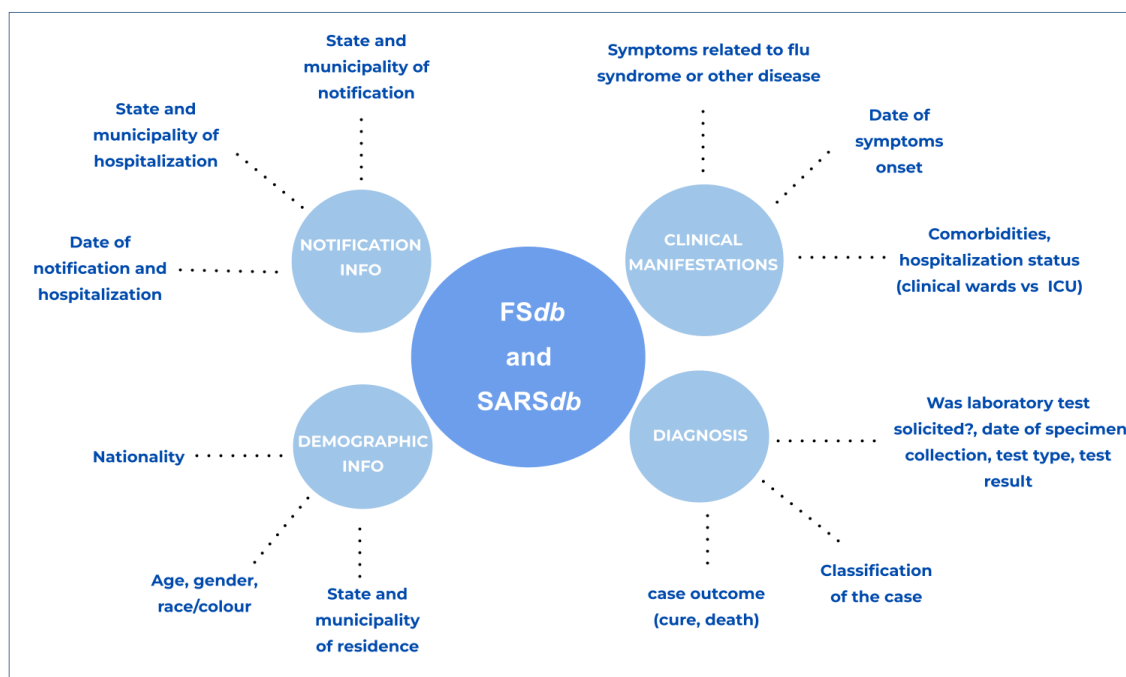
FS*db* and SARS*db*

NOTIFICATION INFO

State and municipality of notification

State and municipality of hospitalization

Date of notification and hospitalization

CLINICAL MANIFESTATIONS

Symptoms related to flu syndrome or other disease

Date of symptoms onset

Comorbidities, hospitalization status (clinical wards vs ICU)

DEMOGRAPHIC INFO

Nationality

Age, gender, race/colour

State and municipality of residence

DIAGNOSIS

Was laboratory test solicited?, date of specimen collection, test type, test result

Classification of the case

case outcome (cure, death)